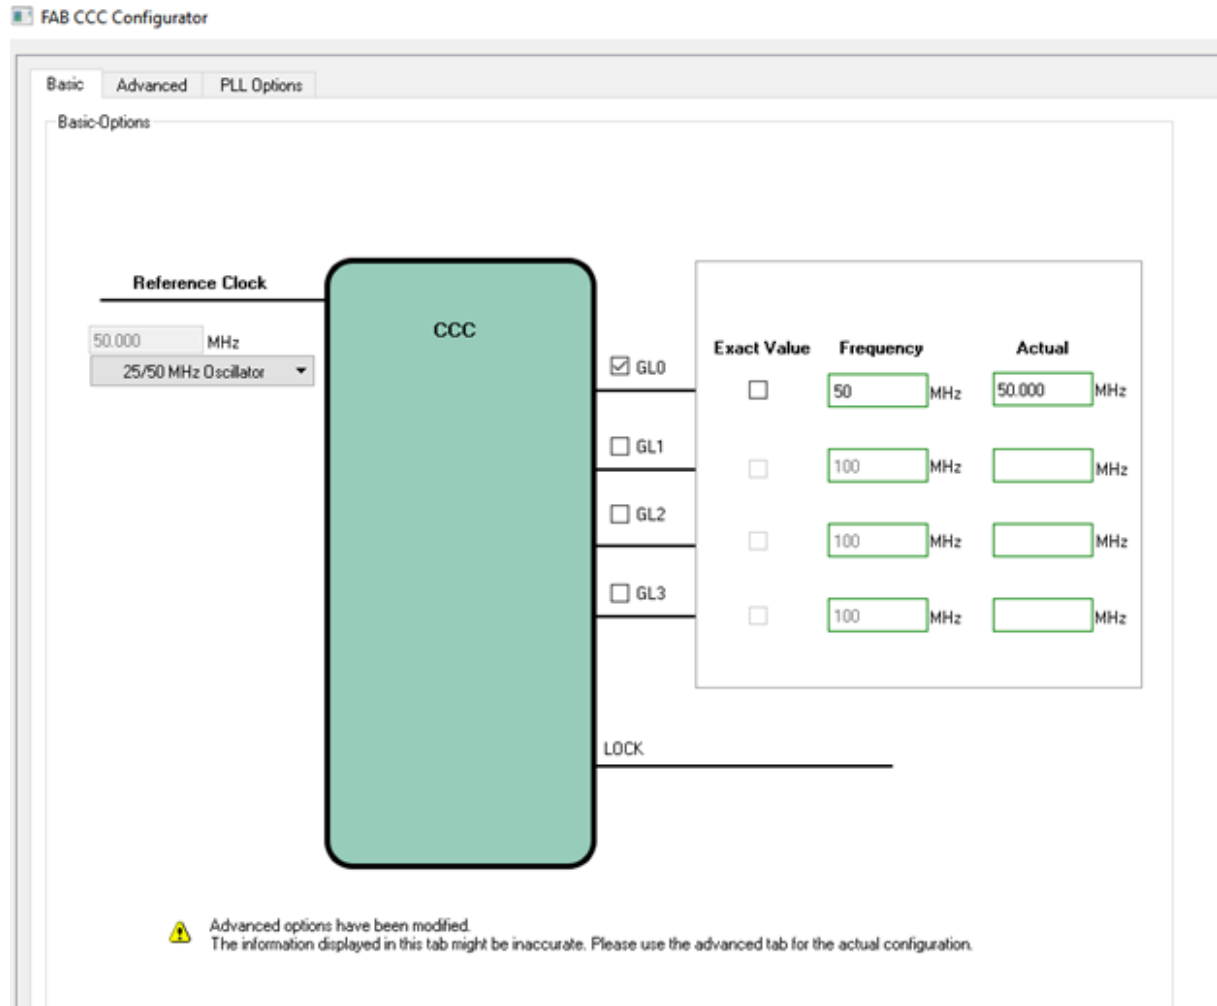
FAB CCC Configurator

Basic Advanced PLL Options

Basic-Options

Reference Clock

50.000 MHz

25/50 MHz Oscillator

CCC

GL0

GL1

GL2

GL3

| Exact Value | Frequency | Actual |
|---|---|---|
| | 50 MHz | 50.000 MHz |
| | 100 MHz | MHz |
| | 100 MHz | MHz |
| | 100 MHz | MHz |

LOCK

Advanced options have been modified.
The information displayed in this tab might be inaccurate. Please use the advanced tab for the actual configuration.